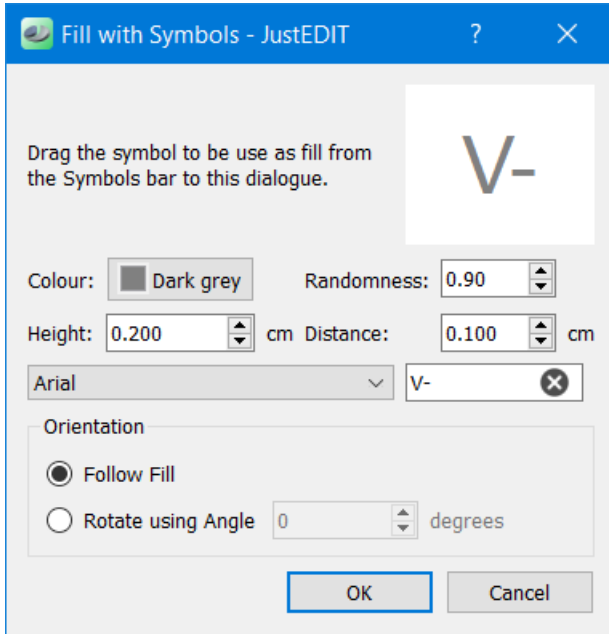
Fill with Symbols - JustEDIT ? ×

Drag the symbol to be use as fill from the Symbols bar to this dialogue.

V-

Colour: Dark grey Randomness: 0.90

Height: 0.200 cm Distance: 0.100 cm

Arial V-

Orientation

Follow Fill

Rotate using Angle 0 degrees

OK Cancel